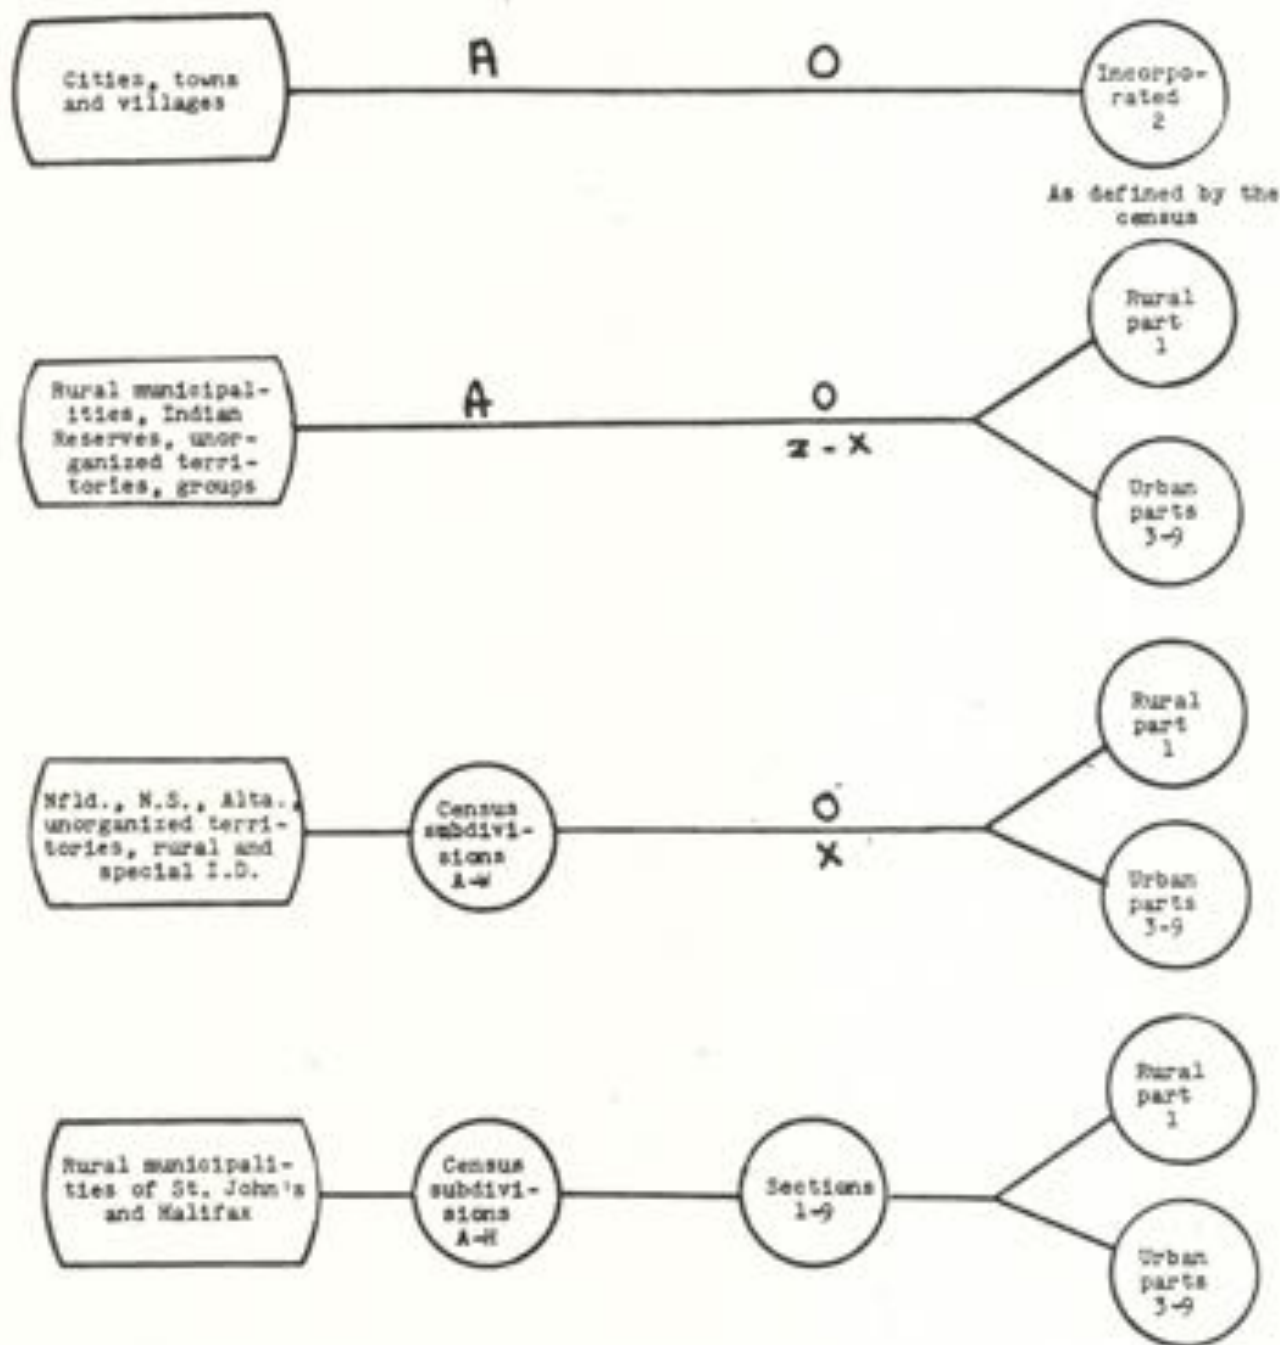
Cities, towns and villages

A

O

Incorporated 2

As defined by the census

Rural municipalities, Indian Reserves, unorganized territories, groups

A

O

Z - X

Rural part 1

Urban parts 3-9

Nfld., N.S., Alta., unorganized territories, rural and special I.D.

Census subdivisions A-W

O

X

Rural part 1

Urban parts 3-9

Rural municipalities of St. John's and Halifax

Census subdivisions A-H

Sections 1-9

Rural part 1

Urban parts 3-9